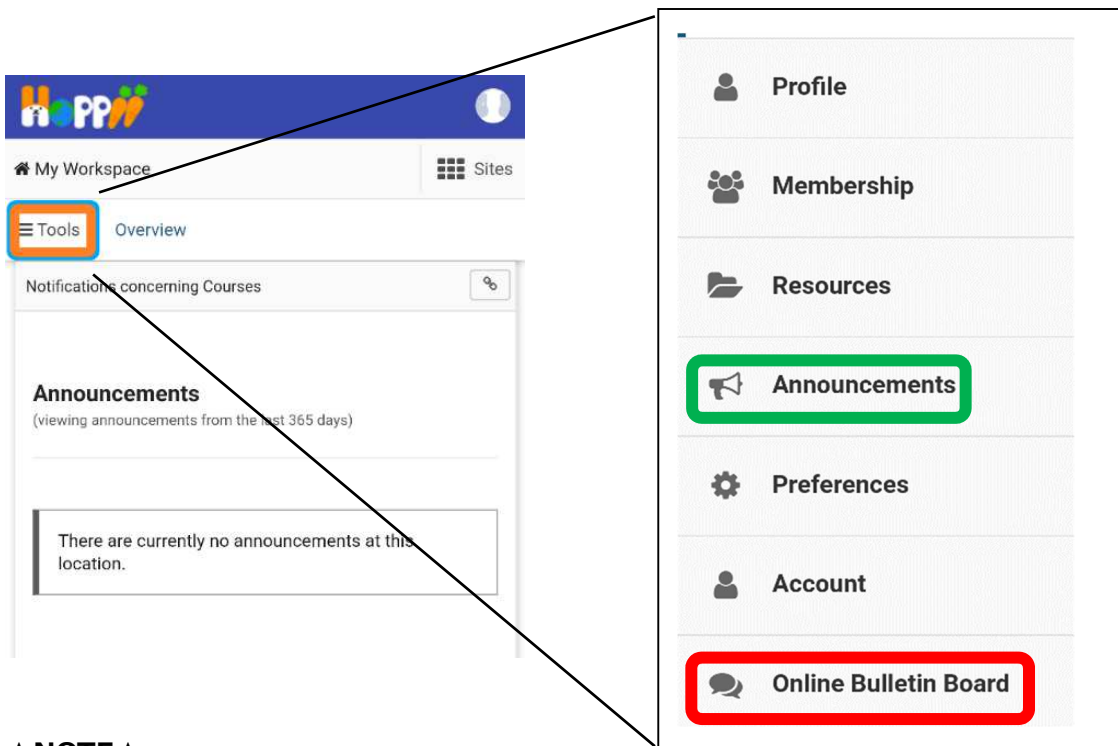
Hoppii

My Workspace

Sites

Tools

Overview

Notifications concerning Courses

Announcements
(viewing announcements from the last 365 days)

There are currently no announcements at this location.

Profile

Membership

Resources

Announcements

Preferences

Account

Online Bulletin Board

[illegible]NOTE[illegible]